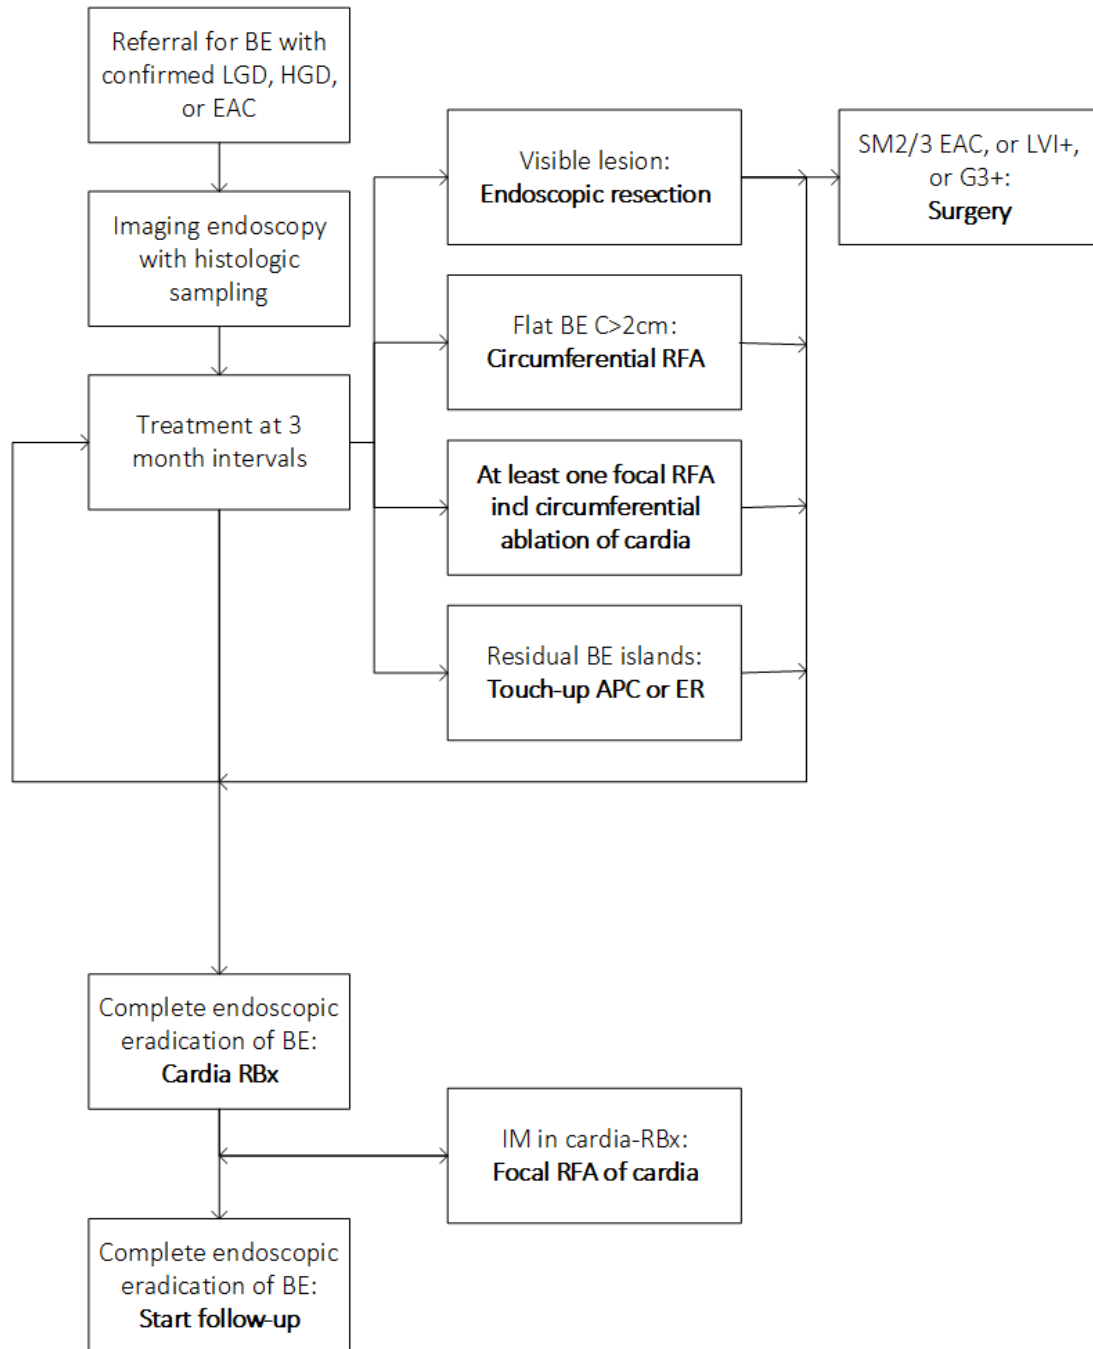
Referral for BE with confirmed LGD, HGD, or EAC

Imaging endoscopy with histologic sampling

Treatment at 3 month intervals

Visible lesion:
Endoscopic resection

SM2/3 EAC, or LVI+, or G3+:
Surgery

Flat BE C>2cm:
Circumferential RFA

At least one focal RFA incl circumferential ablation of cardia

Residual BE islands:
Touch-up APC or ER

Complete endoscopic eradication of BE:
Cardia RBx

IM in cardia-RBx:
Focal RFA of cardia

Complete endoscopic eradication of BE:
Start follow-up